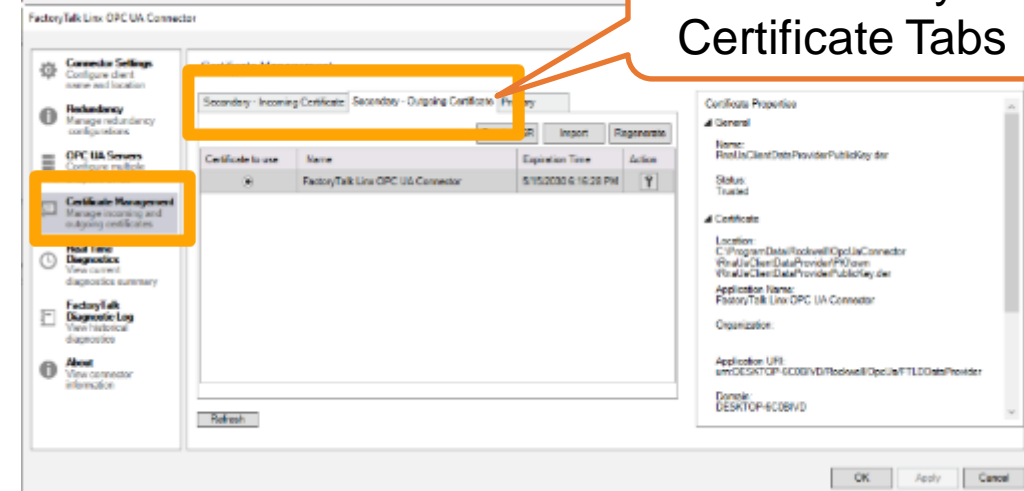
FactoryTalk Linx OPC UA Connector

Certificate Tabs

Connector Settings
Configure client name and location

Redundancy
Manage redundancy configurations

OPC UA Servers
Configure multiple

Certificate Management
Manage incoming and outgoing certificates

Real Time Diagnostics
View current diagnostics summary

FactoryTalk Diagnostic Log
View historical diagnostics

About
View connector information

Certificate Management

Secondary - Incoming Certificate | Secondary - Outgoing Certificate | Primary

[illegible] | Import | Regenerate

| Certificate to use | Name | Expiration Time | Action |
|---|---|---|---|
| ◉ | FactoryTalk Linx OPC UA Connector | 5/15/2030 6:16:28 PM | |

Refresh

Certificate Properties

General

Name:
RnaUaClientDataProviderPublicKey.der

Status:
Trusted

Certificate

Location:
C:\ProgramData\Rockwell\OpcUaConnector\RnaUaClientDataProvider\PKI\own\RnaUaClientDataProviderPublicKey.der

Application Name:
FactoryTalk Linx OPC UA Connector

Organization:

Application URI:
urn:DESKTOP-6C08IVD/Rockwell/OpcUa/FTLDDataProvider

Domain:
DESKTOP-6C08IVD

OK | Apply | Cancel